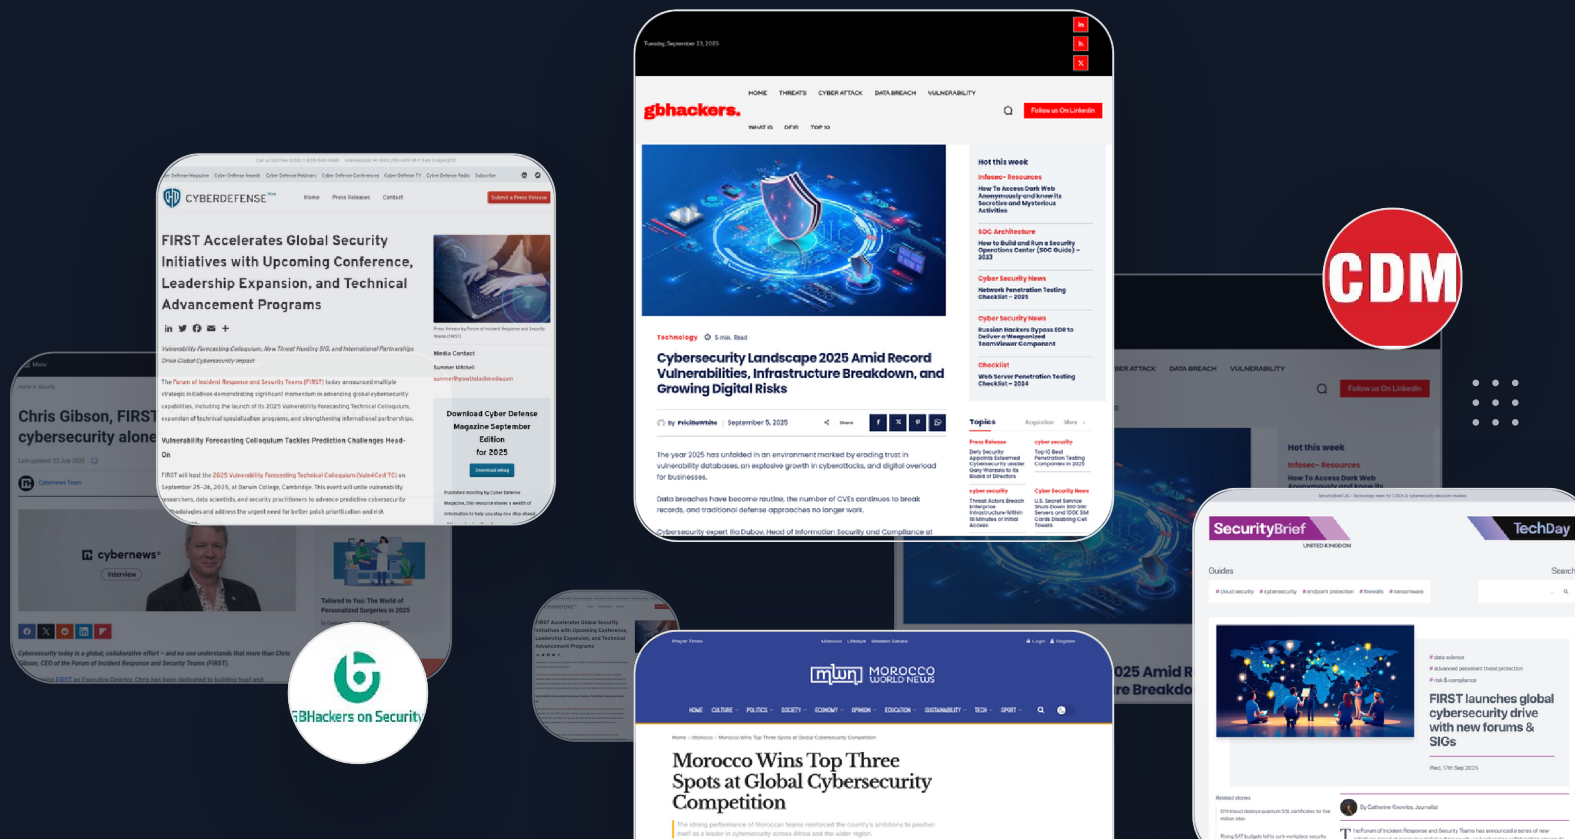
Tuesday, September 23, 2025

HOME THREATS CYBER ATTACK DATA BREACH VULNERABILITY WHAT IS DFIR TOP 10

gbhackers.

Follow us On LinkedIn

Hot this week

Infosec- Resources
How To Access Dark Web Anonymously and know its Secretive and Mysterious Activities

SOC Architecture
How to Build and Run a Security Operations Center (SOC Guide) – 2023

Cyber Security News
Network Penetration Testing Checklist – 2025

Cyber Security News
Russian Hackers Bypass EDR to Deliver a Weaponized TeamViewer Component

Checklist
Web Server Penetration Testing Checklist – 2024

Technology 5 min. Read

Cybersecurity Landscape 2025 Amid Record Vulnerabilities, Infrastructure Breakdown, and Growing Digital Risks

By Priya Kumari September 5, 2025 Share

The year 2025 has unfolded in an environment marked by eroding trust in vulnerability databases, an explosive growth in cyberattacks, and digital overload for businesses.

Data breaches have become routine, the number of CVEs continues to break records, and traditional defense approaches no longer work.

Cybersecurity expert Ilia Dubov, Head of Information Security and Compliance at

Topics

CYBERDEFENSE

Home Press Releases Contact

Submit a Press Release

FIRST Accelerates Global Security Initiatives with Upcoming Conference, Leadership Expansion, and Technical Advancement Programs

Vulnerability Forecasting Colloquium Tackles Prediction Challenges Head-On

Media Contact

Download Cyber Defense Magazine September Edition for 2025

Chris Gibson, FIRST cybersecurity alone

cybernews

Interview

Tailored to You: The World of Personalized Surgeries in 2025

Cybersecurity today is a global, collaborative effort – and no one understands that more than Chris Gibson, CEO of the Forum of Incident Response and Security Teams (FIRST).

CDM

GBHackers on Security

MOROCCO WORLD NEWS

HOME CULTURE POLITICS SOCIETY ECONOMY OPINION EDUCATION SUSTAINABILITY TECH SPORT

Morocco Wins Top Three Spots at Global Cybersecurity Competition

SecurityBrief UNITED KINGDOM

TechDay

Guides

Search

FIRST launches global cybersecurity drive with new forums & SIGs

Wed, 17th Sep 2025

By Catherine Knowles, Journalist

Related stories

ER ATTACK DATA BREACH VULNERABILITY

Follow us On LinkedIn

Hot this week

Infosec- Resources

How To Access Dark Web Anonymously and know its

025 Amid R re Breakdo